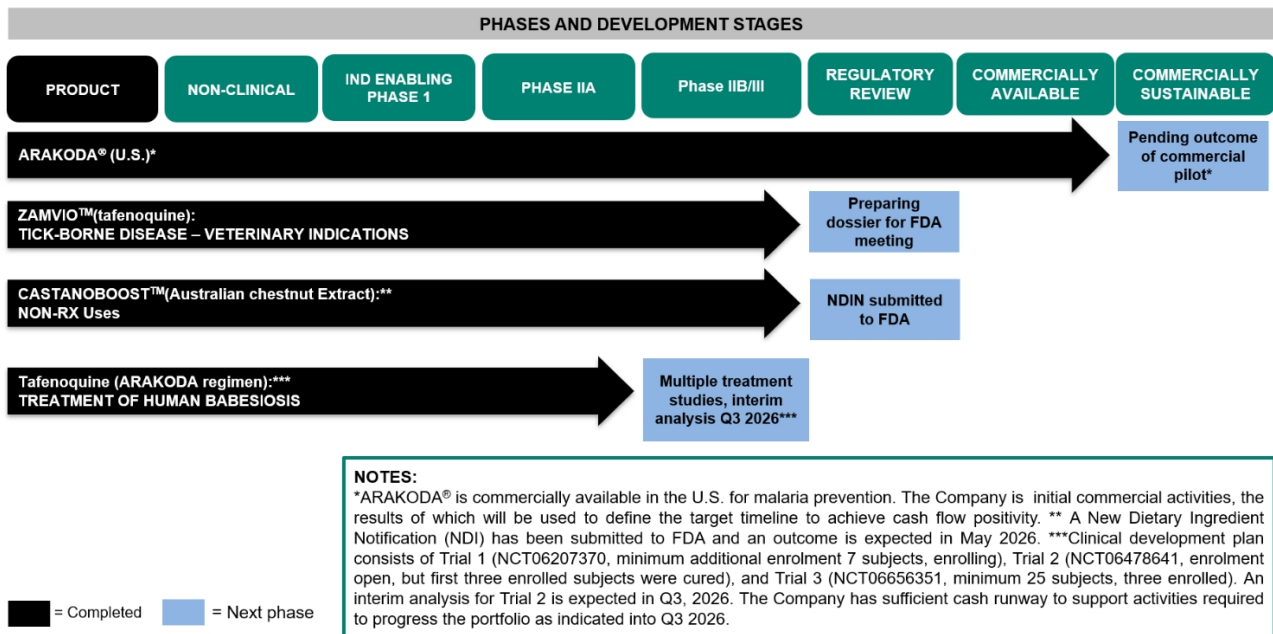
PHASES AND DEVELOPMENT STAGES

PRODUCT

NON-CLINICAL

IND ENABLING PHASE 1

PHASE IIA

Phase IIB/III

REGULATORY REVIEW

COMMERCIALLY AVAILABLE

COMMERCIALLY SUSTAINABLE

ARAKODA® (U.S.)*

Pending outcome of commercial pilot*

ZAMVIO™(tafenoquine): TICK-BORNE DISEASE – VETERINARY INDICATIONS

Preparing dossier for FDA meeting

CASTANOBOOST™(Australian chestnut Extract):** NON-RX Uses

NDIN submitted to FDA

Tafenoquine (ARAKODA regimen):*** TREATMENT OF HUMAN BABESIOSIS

Multiple treatment studies, interim analysis Q3 2026***

NOTES:
*ARAKODA® is commercially available in the U.S. for malaria prevention. The Company is initial commercial activities, the results of which will be used to define the target timeline to achieve cash flow positivity. ** A New Dietary Ingredient Notification (NDI) has been submitted to FDA and an outcome is expected in May 2026. ***Clinical development plan consists of Trial 1 (NCT06207370, minimum additional enrolment 7 subjects, enrolling), Trial 2 (NCT06478641, enrolment open, but first three enrolled subjects were cured), and Trial 3 (NCT06656351, minimum 25 subjects, three enrolled). An interim analysis for Trial 2 is expected in Q3, 2026. The Company has sufficient cash runway to support activities required to progress the portfolio as indicated into Q3 2026.

= Completed

= Next phase